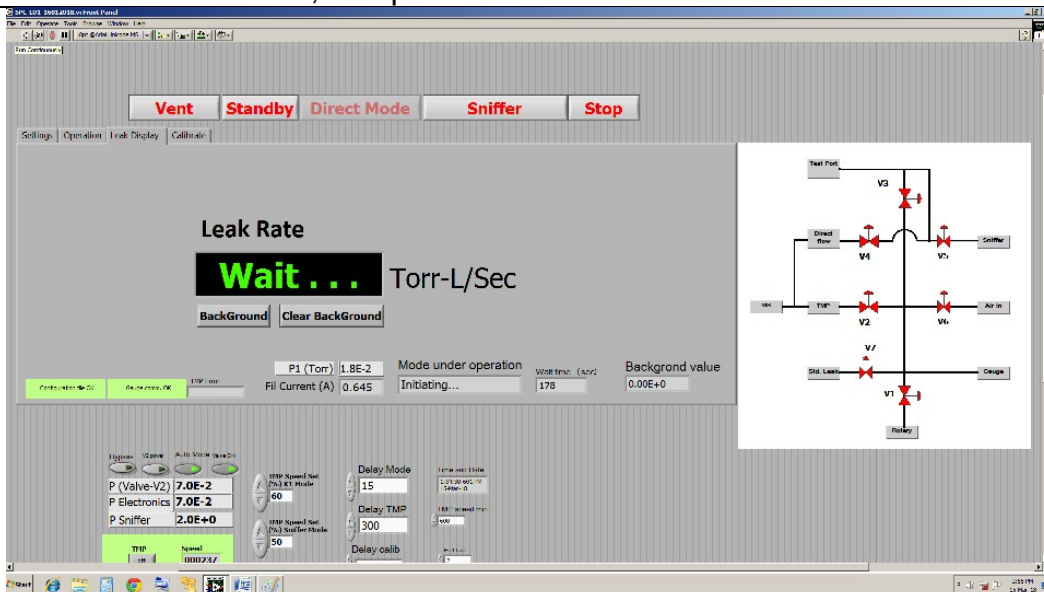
File Edit Operate Tools Browse Window Help

Run Continuously

Vent
Standby
Direct Mode
Sniffer
Stop

Settings
Operation
Leak Display
Calibrate

Leak Rate

Wait . . .
Torr-L/Sec

BackGround
Clear BackGround

P1 (Torr) 1.8E-2
Fil Current (A) 0.645

Mode under operation
Initiating...

Wait time (sec)
178

Backgrond value
0.00E+0

Configuration file OK
Gauge comm. OK

Test Port
V3
Direct flow
V4
V5
Sniffer
MH
TMP
V2
V6
Air in
V7
Std. Leak
Gauge
V1
Rotary

P (Valve-V2) 7.0E-2
P Electronics 7.0E-2
P Sniffer 2.0E+0

TMP Speed Set (%) Xl Mode
60
TMP Speed Set (%) Sniffer Mode
50

Delay Mode
15
Delay TMP
300
Delay calib

TMP
Speed
000237

Start